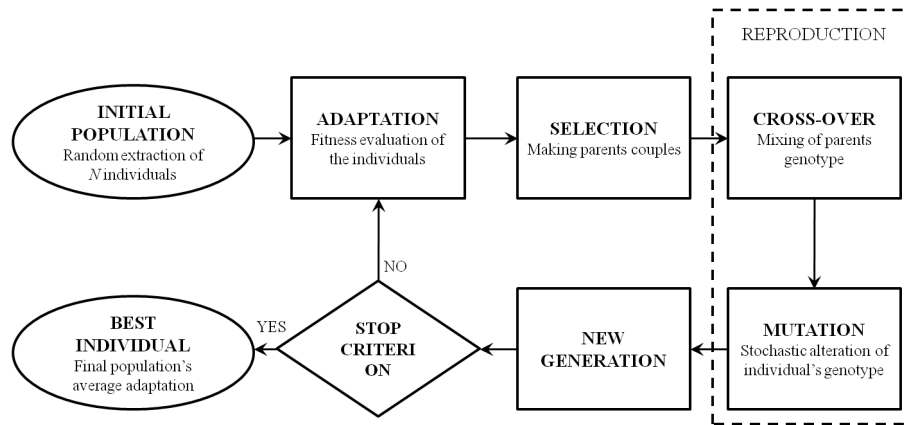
REPRODUCTION

INITIAL POPULATION
Random extraction of $N$ individuals

ADAPTATION
Fitness evaluation of the individuals

SELECTION
Making parents couples

CROSS-OVER
Mixing of parents genotype

MUTATION
Stochastic alteration of individual's genotype

NEW GENERATION

STOP CRITERI ON

NO

YES

BEST INDIVIDUAL
Final population's average adaptation